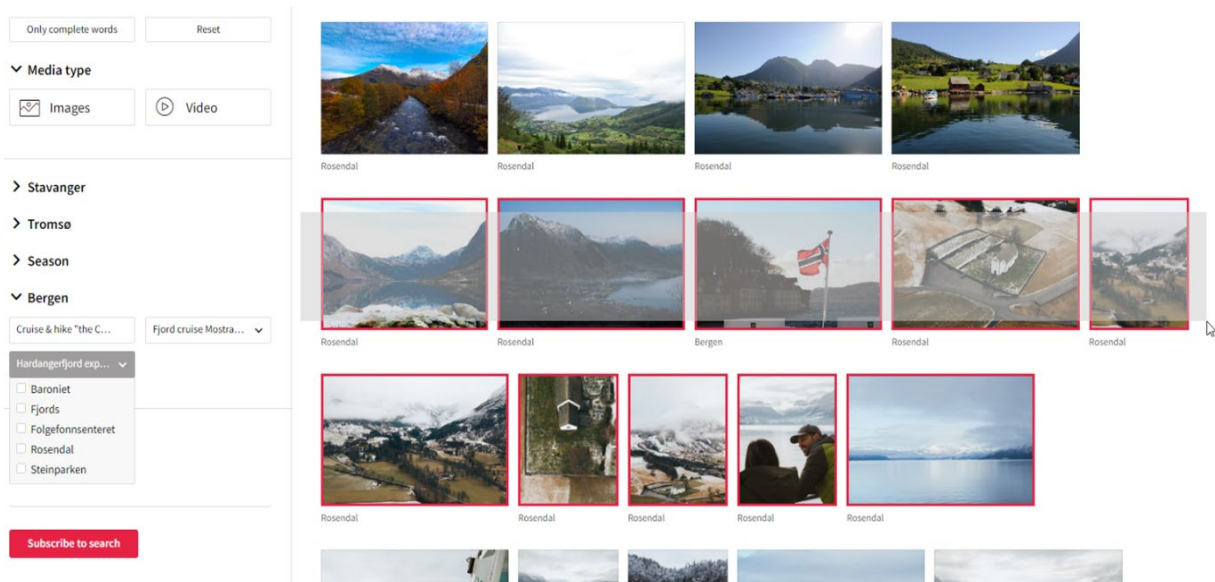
Only complete words
Reset
Media type
Images
Video
Stavanger
Tromsø
Season
Bergen
Cruise & hike "the C...
Fjord cruise Mostra...
Hardangerfjord exp...
Baroniet
Fjords
Folgefonnsenteret
Rosendal
Steinparken
Subscribe to search

Rosendal
Rosendal
Rosendal
Rosendal

Rosendal
Rosendal
Bergen
Rosendal
Rosendal

Rosendal
Rosendal
Rosendal
Rosendal
Rosendal